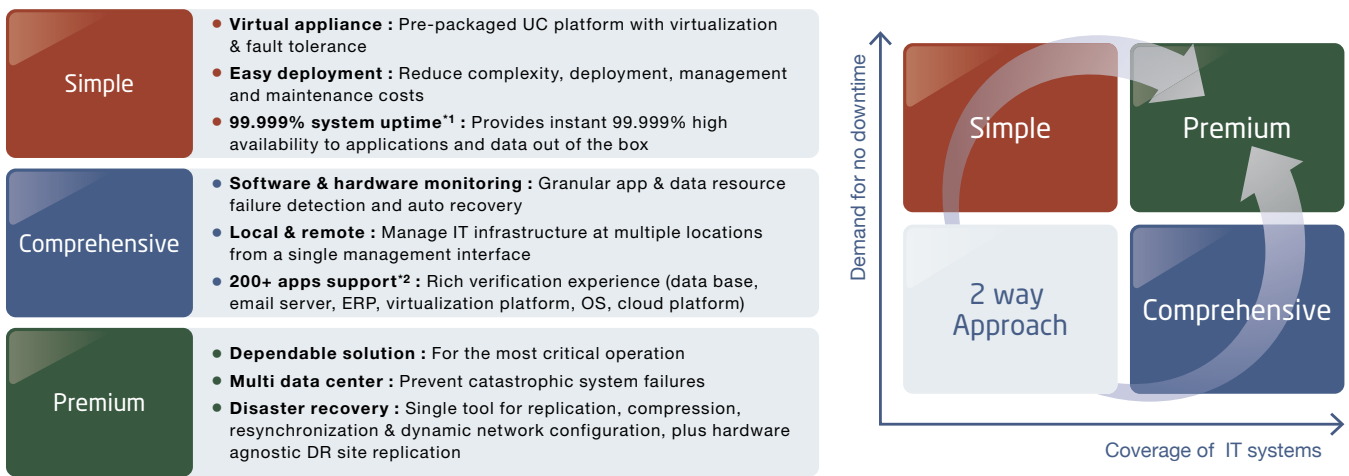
Simple

- **Virtual appliance :** Pre-packaged UC platform with virtualization & fault tolerance
- **Easy deployment :** Reduce complexity, deployment, management and maintenance costs
- **99.999% system uptime$^{*1}$ :** Provides instant 99.999% high availability to applications and data out of the box

Comprehensive

- **Software & hardware monitoring :** Granular app & data resource failure detection and auto recovery
- **Local & remote :** Manage IT infrastructure at multiple locations from a single management interface
- **200+ apps support$^{*2}$ :** Rich verification experience (data base, email server, ERP, virtualization platform, OS, cloud platform)

Premium

- **Dependable solution :** For the most critical operation
- **Multi data center :** Prevent catastrophic system failures
- **Disaster recovery :** Single tool for replication, compression, resynchronization & dynamic network configuration, plus hardware agnostic DR site replication

Demand for no downtime

Simple

Premium

2 way Approach

Comprehensive

Coverage of IT systems